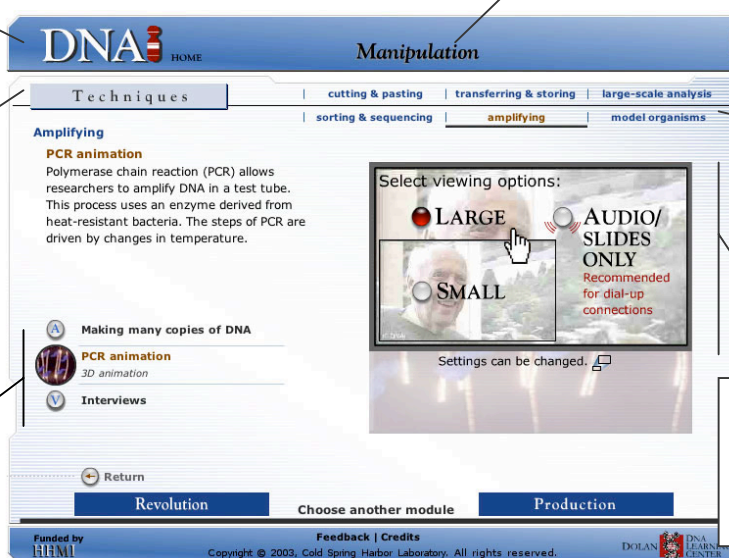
DNA HOME

Manipulation

Techniques

| cutting & pasting | transferring & storing | large-scale analysis

| sorting & sequencing | amplifying | model organisms

Amplifying

PCR animation

Polymerase chain reaction (PCR) allows researchers to amplify DNA in a test tube. This process uses an enzyme derived from heat-resistant bacteria. The steps of PCR are driven by changes in temperature.

Select viewing options:

LARGE

AUDIO/ SLIDES ONLY

Recommended for dial-up connections

SMALL

Settings can be changed.

A Making many copies of DNA

PCR animation
3D animation

V Interviews

Return

Revolution

Choose another module

Production

Funded by HHMI

Feedback | Credits

Copyright © 2003, Cold Spring Harbor Laboratory. All rights reserved.

DOLAN DNA LEARNING CENTER